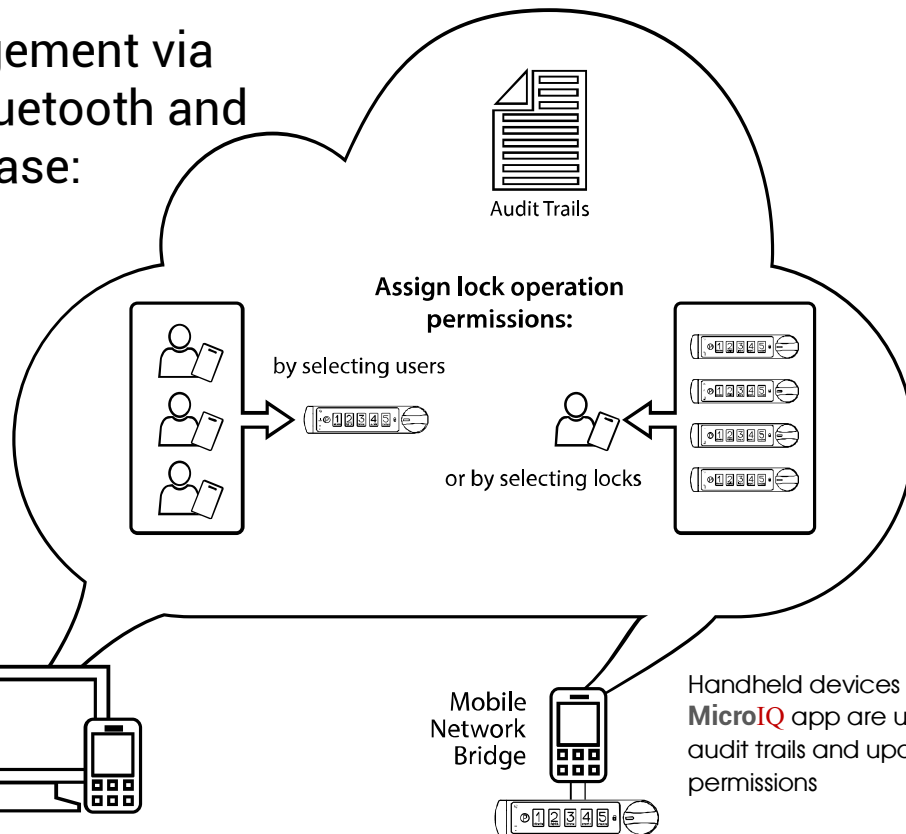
gement via
uetooth and
ase:

Audit Trails

Assign lock operation permissions:

by selecting users

or by selecting locks

Mobile Network Bridge

Handheld devices
MicroIQ app are u
audit trails and upd
permissions